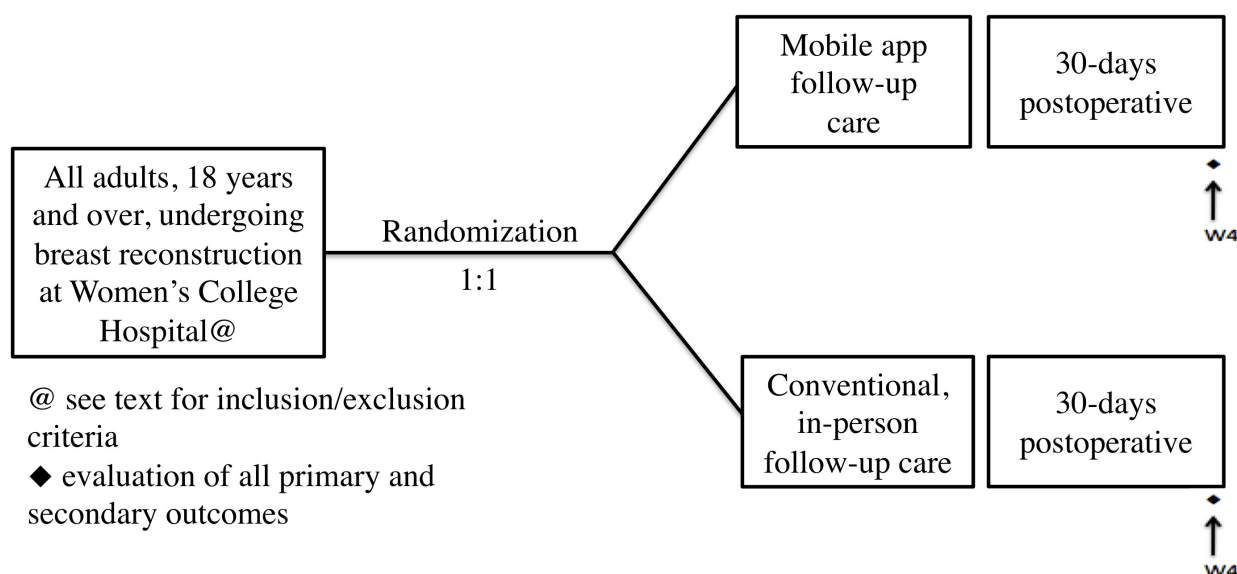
All adults, 18 years and over, undergoing breast reconstruction at Women's College Hospital@

Randomization
1:1

Mobile app follow-up care

30-days postoperative

◆
↑
W4

Conventional, in-person follow-up care

30-days postoperative

◆
↑
W4

@ see text for inclusion/exclusion criteria
◆ evaluation of all primary and secondary outcomes